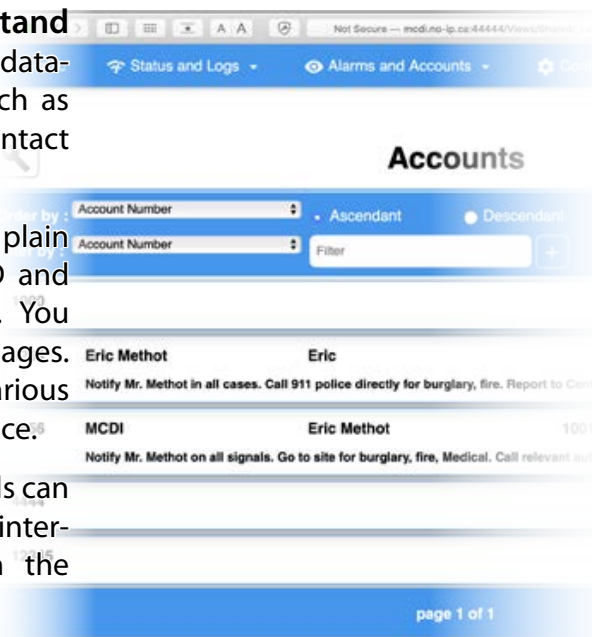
tand
data-
ch as
ntact

plain
) and
. You
ages.
arious
ce.

ls can
inter-
the

A A

Not Secure — mcdi.no-ip.ca:44444/Views/

Status and Logs

Alarms and Accounts

Accounts

Order by :
Account Number
Ascendant
Descendant

Order by :
Account Number
Filter
+

Eric Methot
Eric
Notify Mr. Methot in all cases. Call 911 police directly for burglary, fire. Report to Cen

MCDI
Eric Methot
Notify Mr. Methot on all signals. Go to site for burglary, fire, Medical. Call relevant au

page 1 of 1